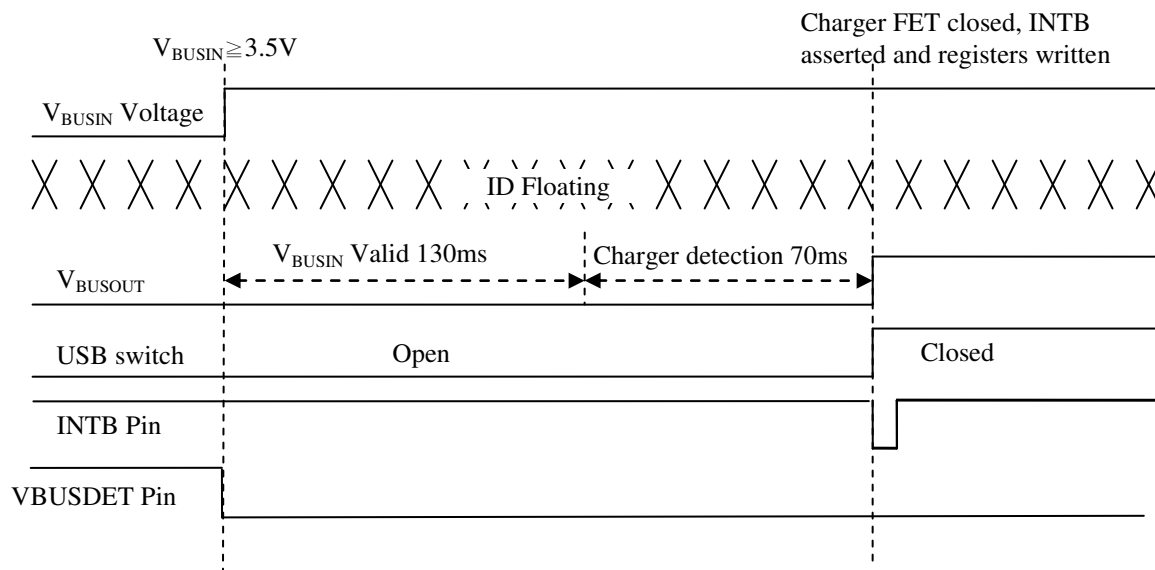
Charger FET closed, INTB asserted and registers written

$V_{BUSIN} \geqq 3.5V$

$V_{BUSIN}$ Voltage

ID Floating

$V_{BUSIN}$ Valid 130ms

Charger detection 70ms

$V_{BUSOUT}$

USB switch

Open

Closed

INTB Pin

VBUSDET Pin